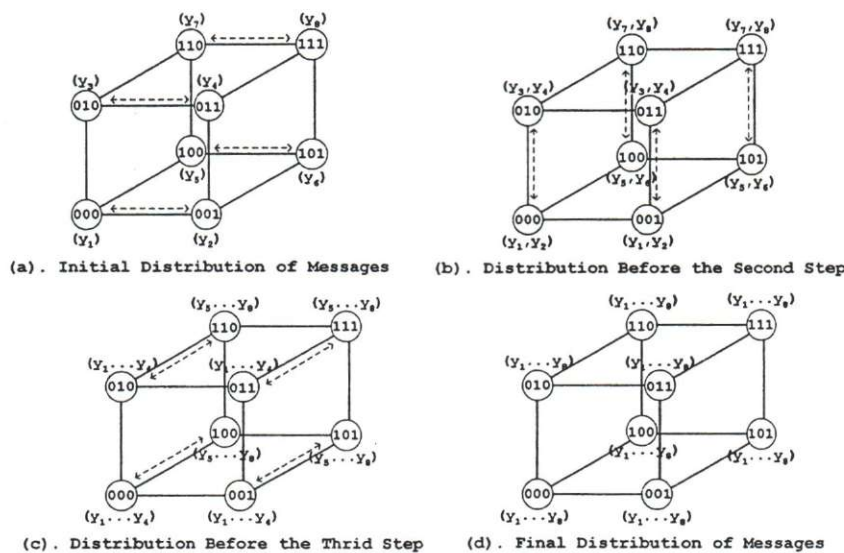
$(y_7)$ $(y_8)$
110 111
$(y_3)$ $(y_4)$
010 011
100 101
$(y_5)$ $(y_6)$
000 001
$(y_1)$ $(y_2)$

(a). Initial Distribution of Messages

$(y_7, y_8)$ $(y_7, y_8)$
110 111
$(y_3, y_4)$ $(y_3, y_4)$
010 011
100 101
$(y_5, y_6)$ $(y_5, y_6)$
000 001
$(y_1, y_2)$ $(y_1, y_2)$

(b). Distribution Before the Second Step

$(y_5 \cdots y_8)$ $(y_5 \cdots y_8)$
110 111
$(y_1 \cdots y_4)$ $(y_1 \cdots y_4)$
010 011
100 101
$(y_5 \cdots y_8)$ $(y_5 \cdots y_8)$
000 001
$(y_1 \cdots y_4)$ $(y_1 \cdots y_4)$

(c). Distribution Before the Thrid Step

$(y_1 \cdots y_8)$ $(y_1 \cdots y_8)$
110 111
$(y_1 \cdots y_8)$ $(y_1 \cdots y_8)$
010 011
100 101
$(y_1 \cdots y_8)$ $(y_1 \cdots y_8)$
000 001
$(y_1 \cdots y_8)$ $(y_1 \cdots y_8)$

(d). Final Distribution of Messages